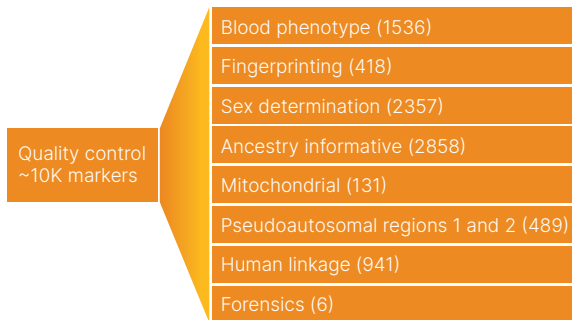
Quality control ~10K markers

Blood phenotype (1536)

Fingerprinting (418)

Sex determination (2357)

Ancestry informative (2858)

Mitochondrial (131)

Pseudoautosomal regions 1 and 2 (489)

Human linkage (941)

Forensics (6)